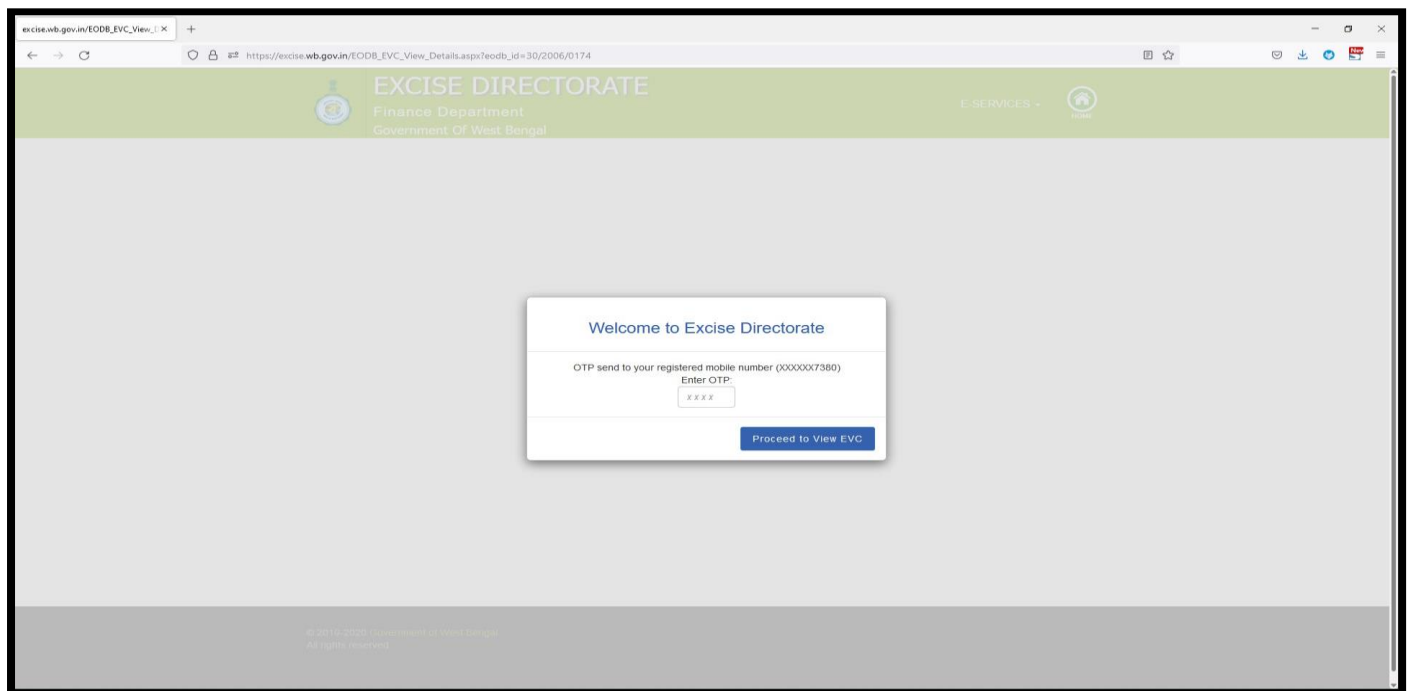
excise.wb.gov.in/EODB_EVC_View_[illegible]

https://excise.wb.gov.in/EODB_EVC_View_Details.aspx?eodb_id=30/2006/0174

EXCISE DIRECTORATE
Finance Department
Government Of West Bengal

E-SERVICES
HOME

Welcome to Excise Directorate

OTP send to your registered mobile number (XXXXXX7380)
Enter OTP:
XXXX

Proceed to View EVC

© 2019-2020 Government of West Bengal
All rights reserved